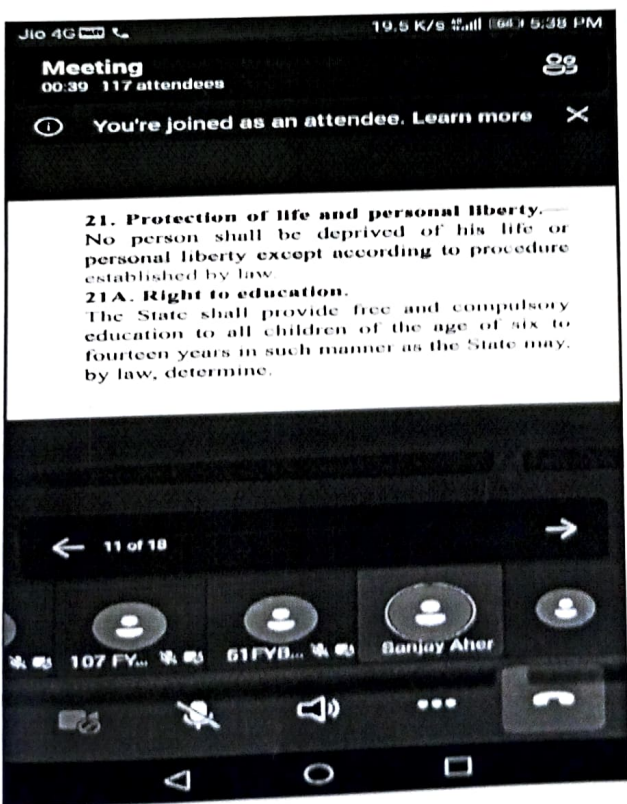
Jio 4G 19.5 K/s 5:38 PM

Meeting
00:39 117 attendees

You're joined as an attendee. Learn more

21. Protection of life and personal liberty.—
No person shall be deprived of his life or personal liberty except according to procedure established by law.
21A. Right to education.
The State shall provide free and compulsory education to all children of the age of six to fourteen years in such manner as the State may, by law, determine.

11 of 18

107 FY...
51FYB...
Sanjay Aher